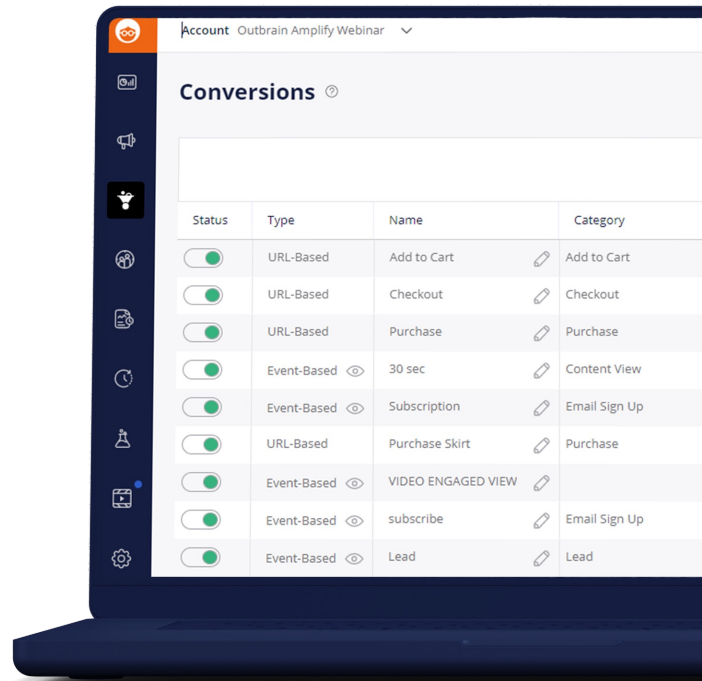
Account Outbrain Amplify Webinar

Conversions

| Status | Type | Name | Category |
|---|---|---|---|
| | URL-Based | Add to Cart | Add to Cart |
| | URL-Based | Checkout | Checkout |
| | URL-Based | Purchase | Purchase |
| | Event-Based | 30 sec | Content View |
| | Event-Based | Subscription | Email Sign Up |
| | URL-Based | Purchase Skirt | Purchase |
| | Event-Based | VIDEO ENGAGED VIEW | |
| | Event-Based | subscribe | Email Sign Up |
| | Event-Based | Lead | Lead |